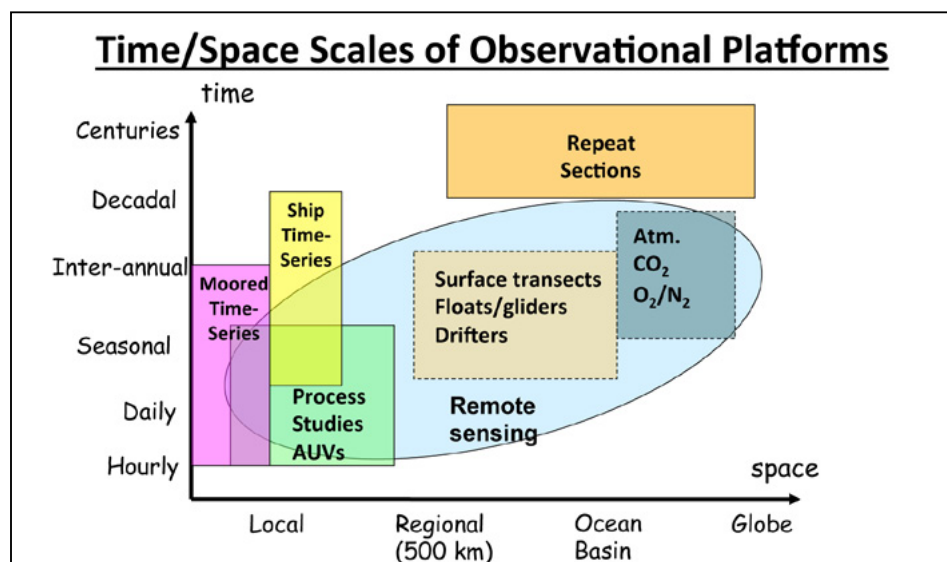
Time/Space Scales of Observational Platforms

time

Centuries

Decadal

Inter-annual

Seasonal

Daily

Hourly

Repeat Sections

Ship Time-Series

Moored Time-Series

Atm. $CO_2$ $O_2/N_2$

Surface transects Floats/gliders Drifters

Process Studies AUVs

Remote sensing

space

Local

Regional (500 km)

Ocean Basin

Globe